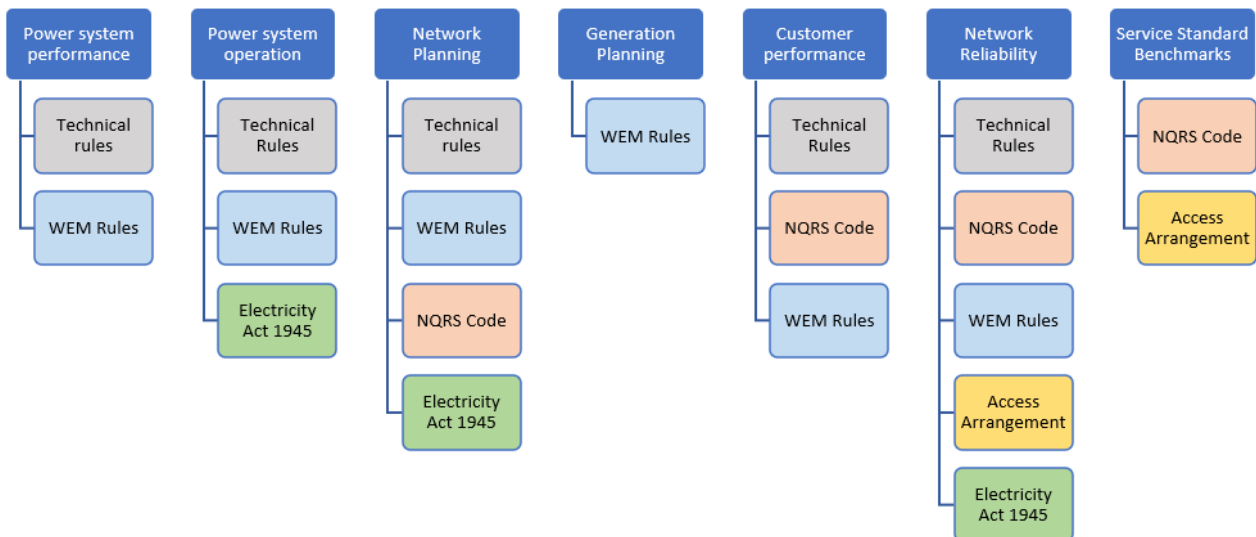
Power system performance

Technical rules

WEM Rules

Power system operation

Technical Rules

WEM Rules

Electricity Act 1945

Network Planning

Technical rules

WEM Rules

NQRS Code

Electricity Act 1945

Generation Planning

WEM Rules

Customer performance

Technical Rules

NQRS Code

WEM Rules

Network Reliability

Technical Rules

NQRS Code

WEM Rules

Access Arrangement

Electricity Act 1945

Service Standard Benchmarks

NQRS Code

Access Arrangement